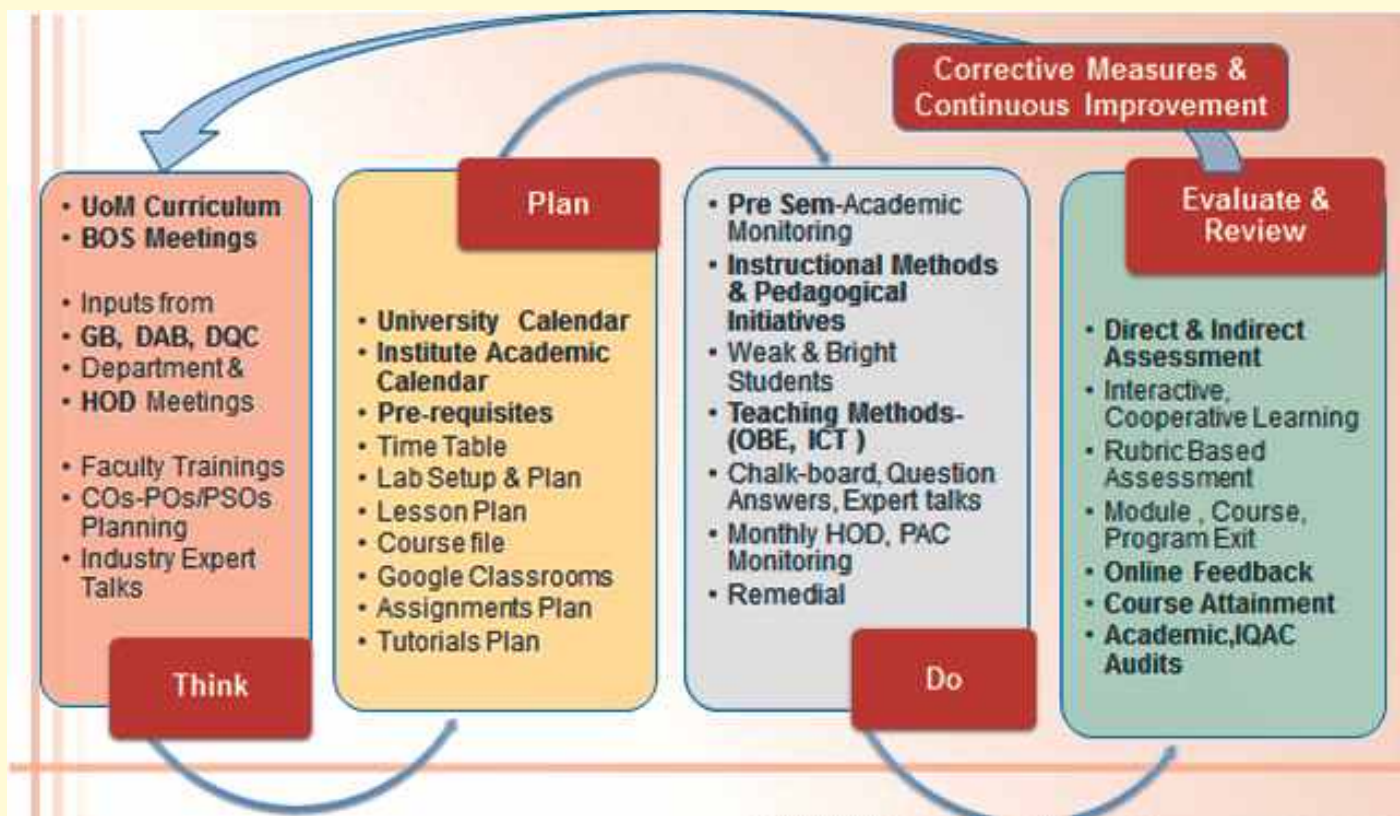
Corrective Measures & Continuous Improvement

• UoM Curriculum
• BOS Meetings

• Inputs from
• GB, DAB, DQC
• Department &
• HOD Meetings

• Faculty Trainings
• COs-POs/PSOs Planning
• Industry Expert Talks

Think

Plan

• University Calendar
• Institute Academic Calendar
• Pre-requisites
• Time Table
• Lab Setup & Plan
• Lesson Plan
• Course file
• Google Classrooms
• Assignments Plan
• Tutorials Plan

• Pre Sem-Academic Monitoring
• Instructional Methods & Pedagogical Initiatives
• Weak & Bright Students
• Teaching Methods-(OBE, ICT )
• Chalk-board, Question Answers, Expert talks
• Monthly HOD, PAC Monitoring
• Remedial

Do

Evaluate & Review

• Direct & Indirect Assessment
• Interactive, Cooperative Learning
• Rubric Based Assessment
• Module , Course, Program Exit
• Online Feedback
• Course Attainment
• Academic,IQAC Audits